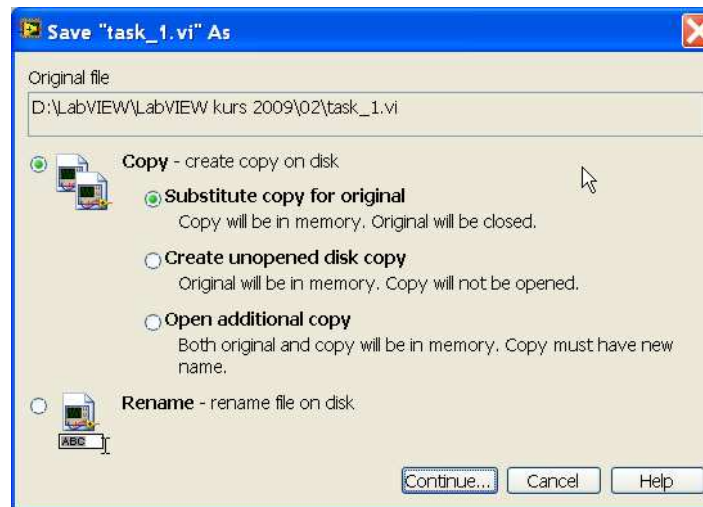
Save "task_1.vi" As

Original file

D:\LabVIEW\LabVIEW kurs 2009\02\task_1.vi

Copy - create copy on disk

Substitute copy for original
Copy will be in memory. Original will be closed.

Create unopened disk copy
Original will be in memory. Copy will not be opened.

Open additional copy
Both original and copy will be in memory. Copy must have new name.

Rename - rename file on disk

ABC

Continue... Cancel Help